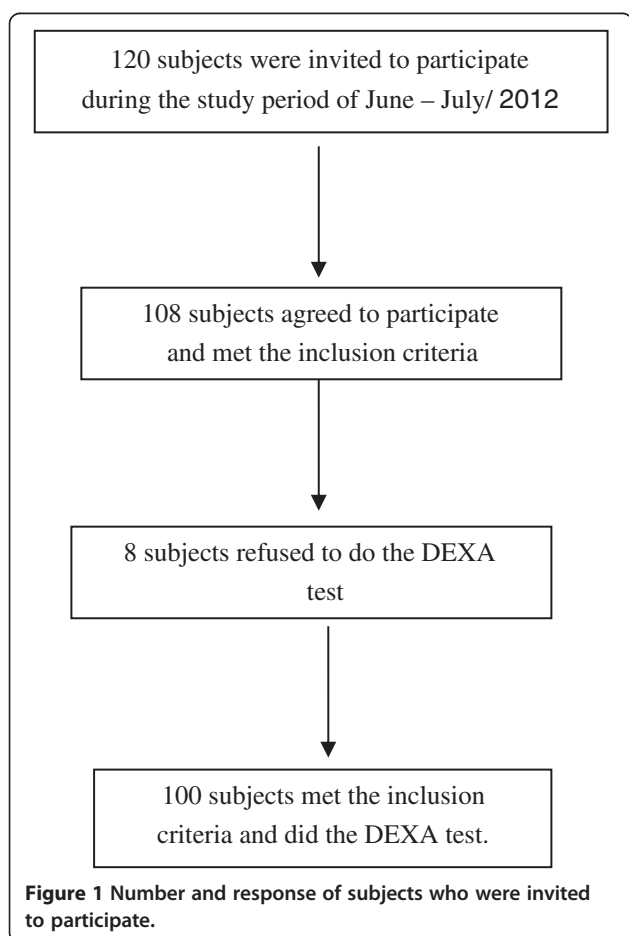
120 subjects were invited to participate during the study period of June – July/ 2012

108 subjects agreed to participate and met the inclusion criteria

8 subjects refused to do the DEXA test

100 subjects met the inclusion criteria and did the DEXA test.

**Figure 1 Number and response of subjects who were invited to participate.**